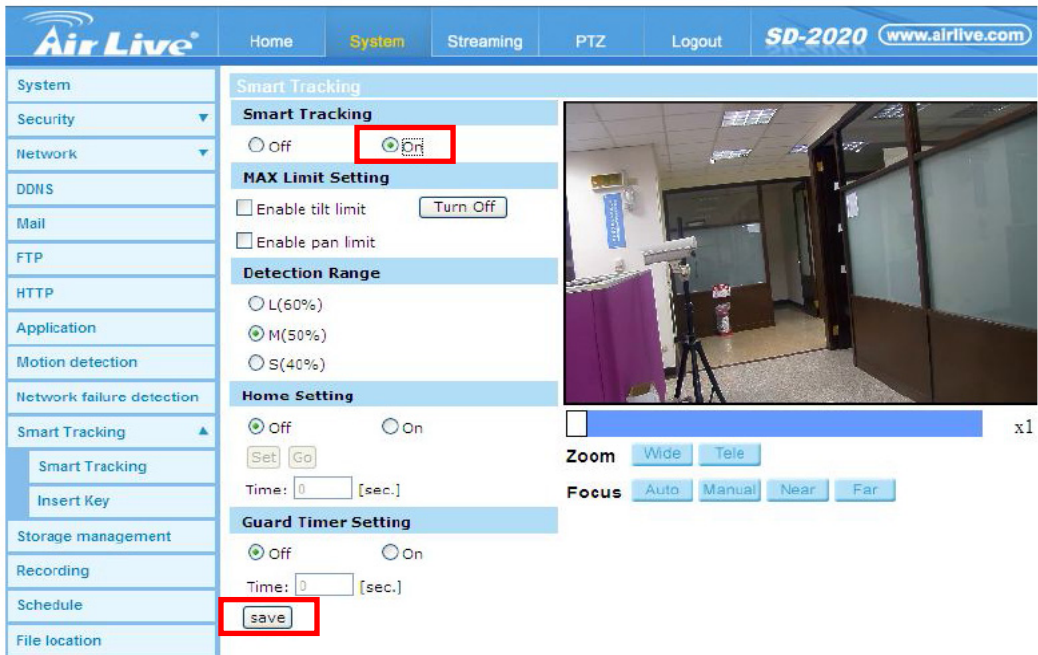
Air Live

Home System Streaming PTZ Logout SD-2020 www.airlive.com

System
Security
Network
DDNS
Mail
FTP
HTTP
Application
Motion detection
Network failure detection
Smart Tracking
Smart Tracking
Insert Key
Storage management
Recording
Schedule
File location

Smart Tracking

Smart Tracking
Off On

MAX Limit Setting
Enable tilt limit Turn Off
Enable pan limit

Detection Range
L(60%)
M(50%)
S(40%)

Home Setting
Off On
Set Go
Time: 0 [sec.]

Guard Timer Setting
Off On
Time: 0 [sec.]
save

x1
Zoom Wide Tele
Focus Auto Manual Near Far